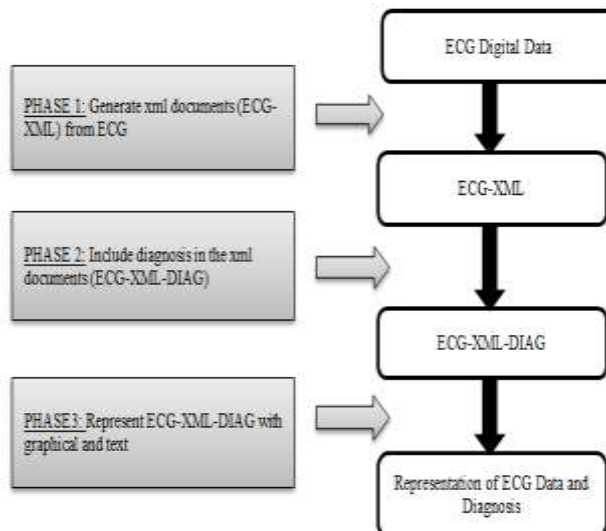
ECG Digital Data

PHASE 1: Generate xml documents (ECG-XML) from ECG

ECG-XML

PHASE 2: Include diagnosis in the xml documents (ECG-XML-DIAG)

ECG-XML-DIAG

PHASE3: Represent ECG-XML-DIAG with graphical and text

Representation of ECG Data and Diagnosis